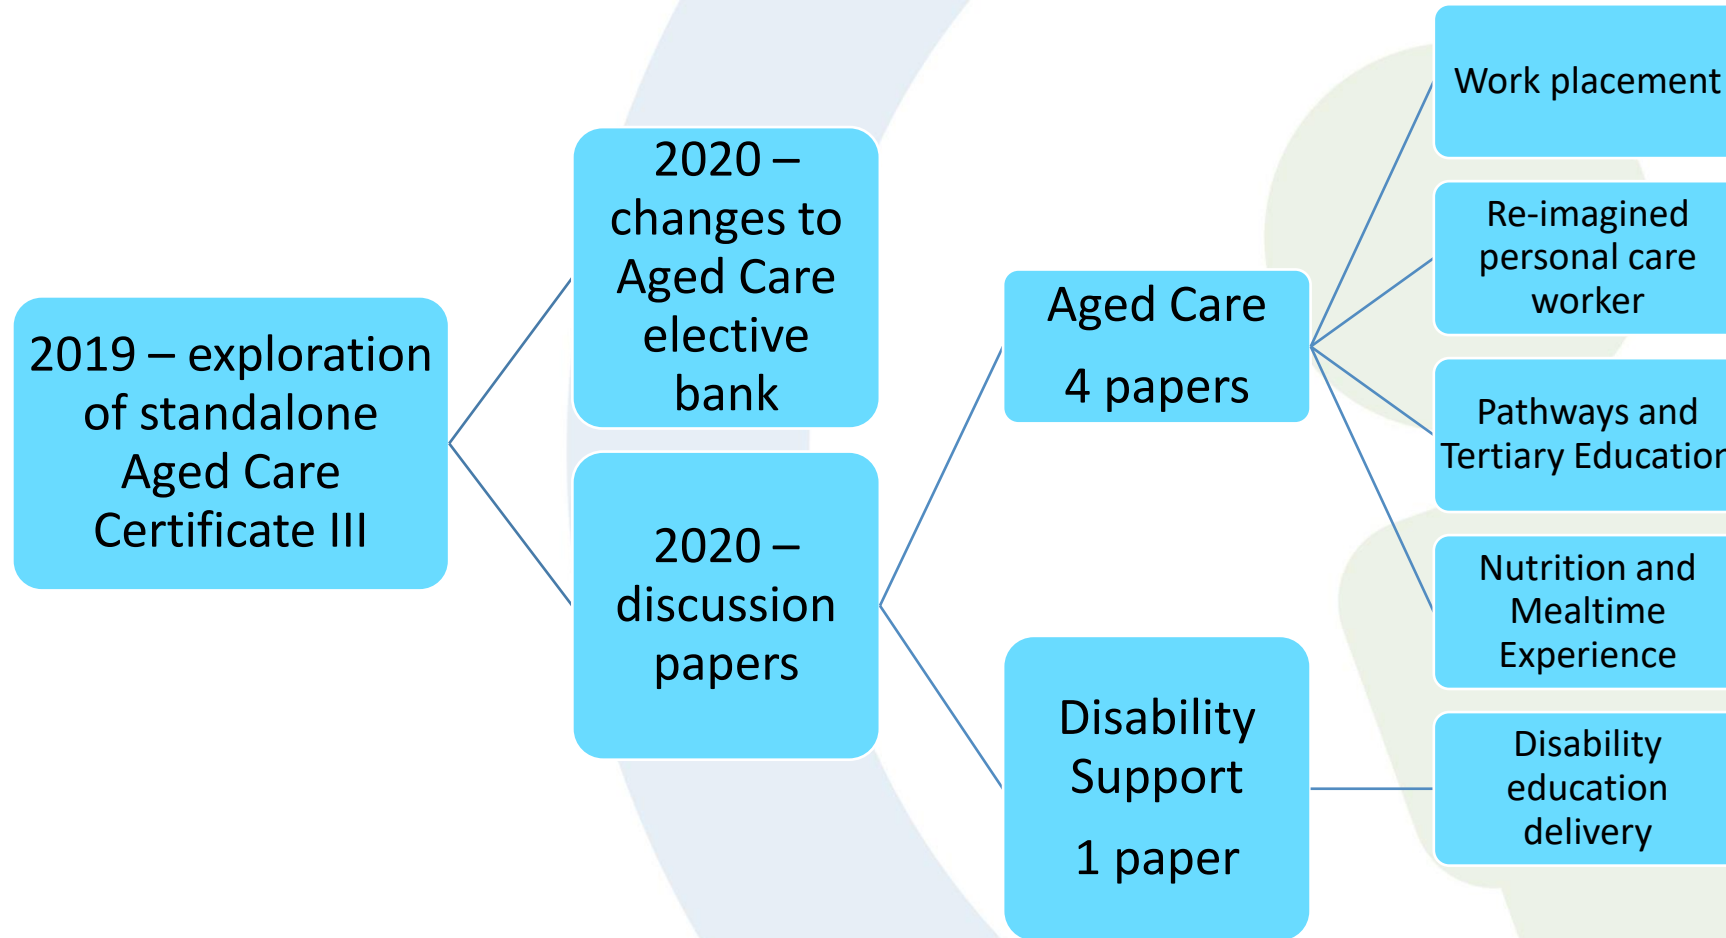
2019 – exploration of standalone Aged Care Certificate III

2020 – changes to Aged Care elective bank

2020 – discussion papers

Aged Care

4 papers

Disability Support

1 paper

Work placement

Re-imagined personal care worker

Pathways and Tertiary Educatior

Nutrition and Mealtime Experience

Disability education delivery